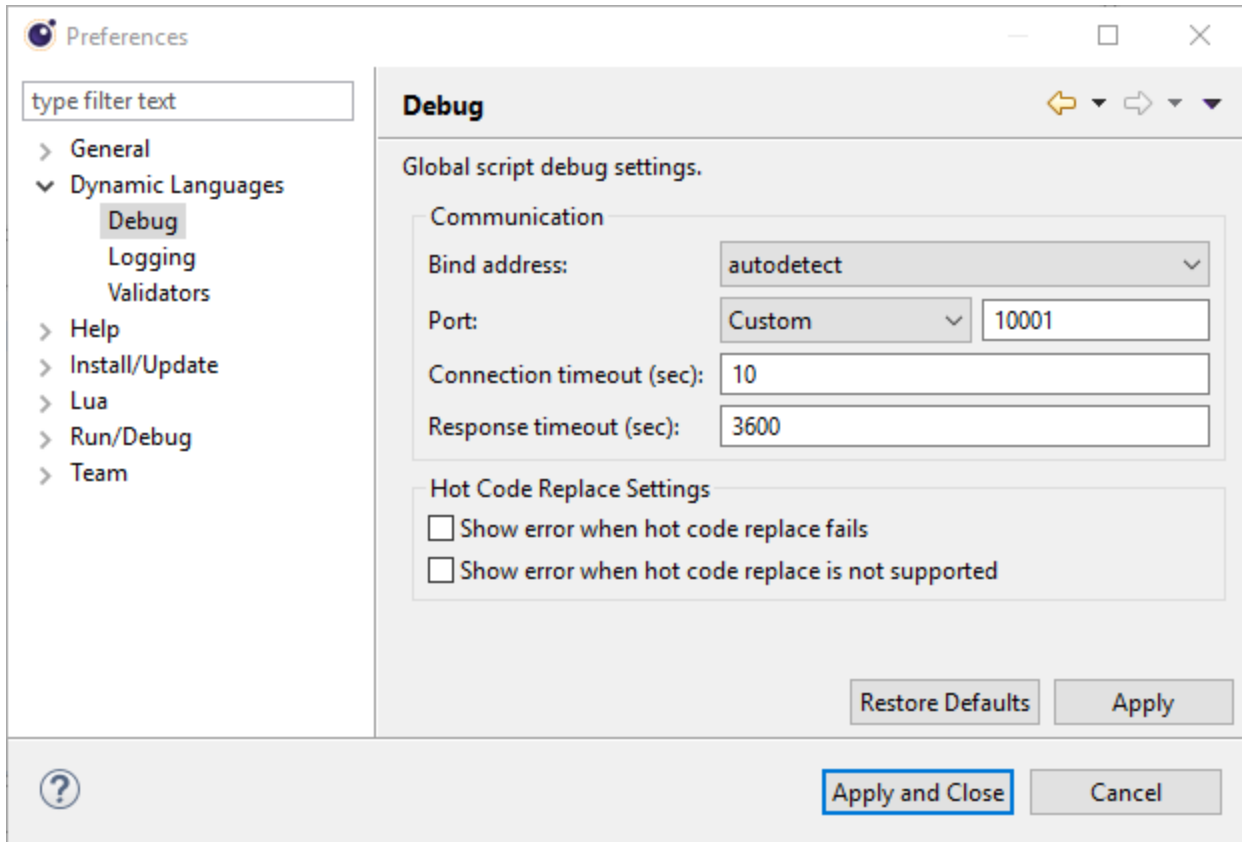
Preferences

type filter text

General
Dynamic Languages
Debug
Logging
Validators
Help
Install/Update
Lua
Run/Debug
Team

Debug

Global script debug settings.

Communication

Bind address: autodetect

Port: Custom 10001

Connection timeout (sec): 10

Response timeout (sec): 3600

Hot Code Replace Settings

Show error when hot code replace fails

Show error when hot code replace is not supported

Restore Defaults

Apply

Apply and Close

Cancel